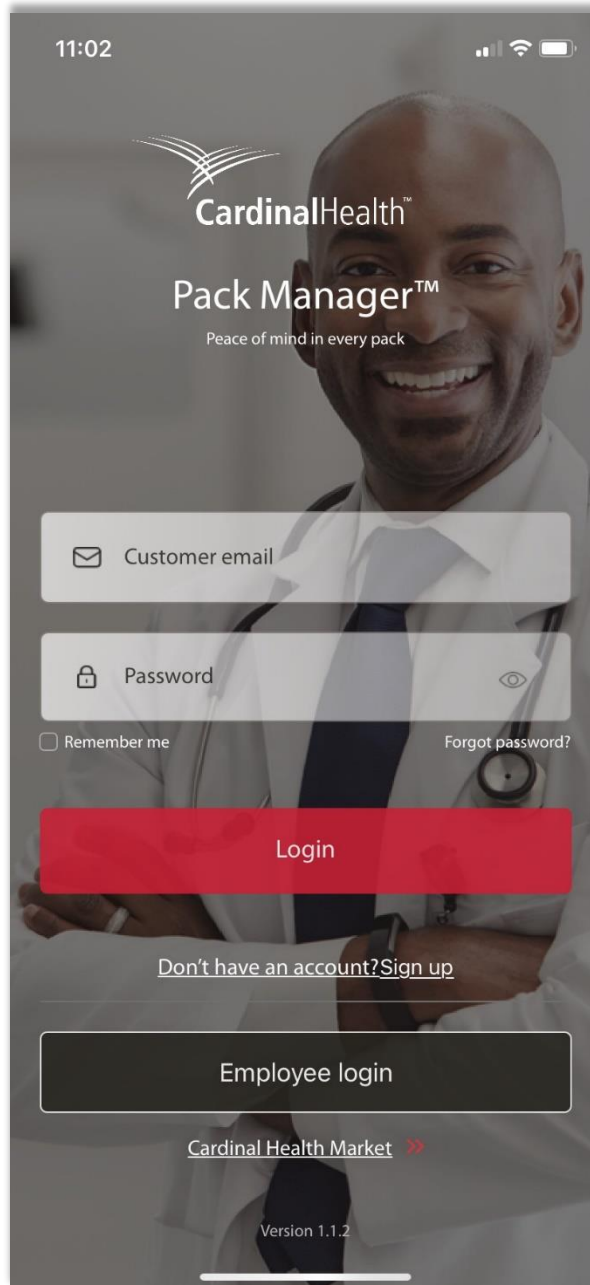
11:02

CardinalHealth™

Pack Manager™

Peace of mind in every pack

Customer email

Password

Remember me

Forgot password?

Login

Don't have an account?Sign up

Employee login

Cardinal Health Market

Version 1.1.2